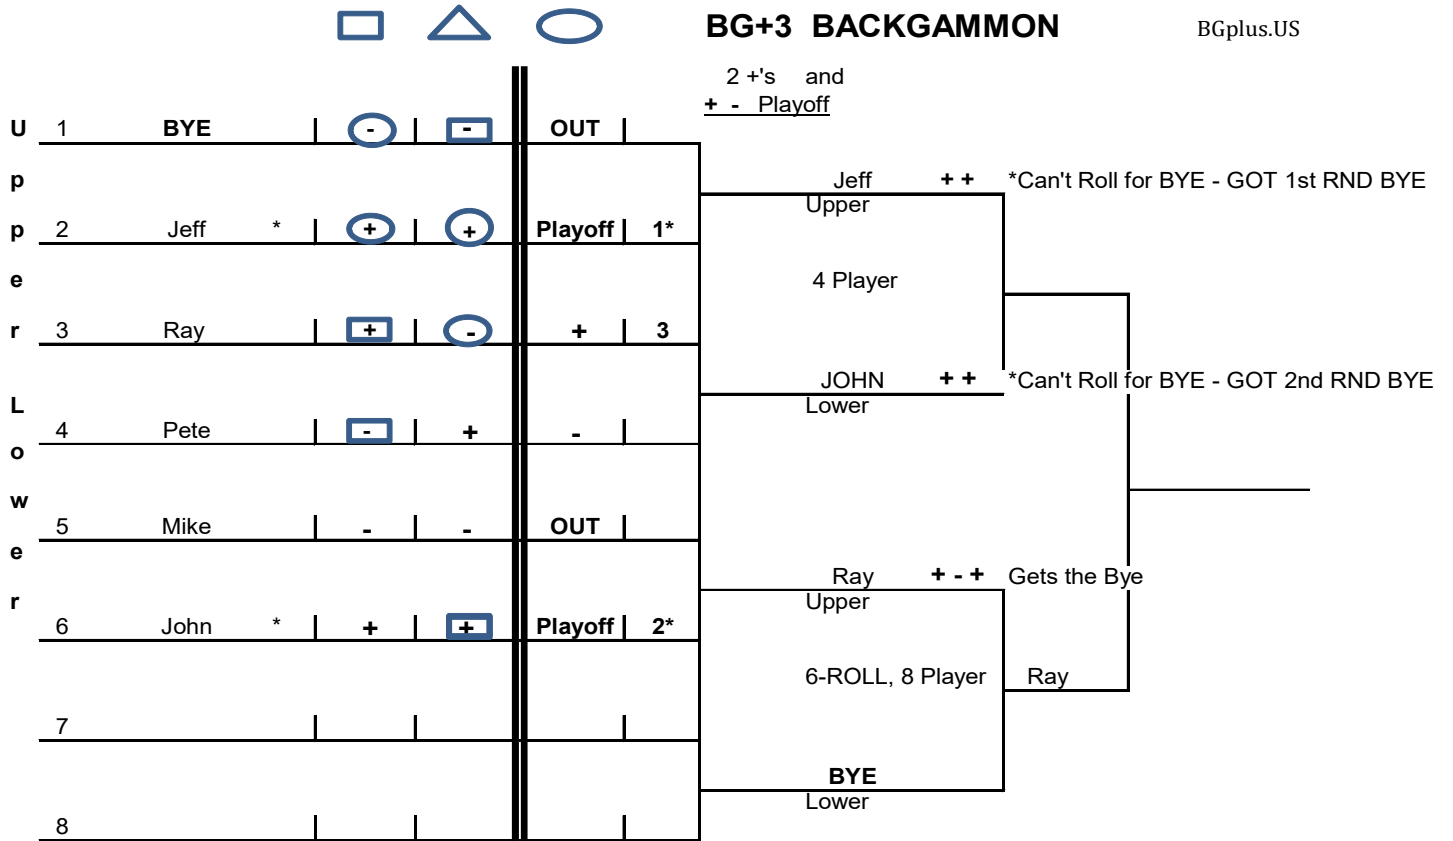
BG+3 BACKGAMMON

BGplus.US

2 +'s and
+ - Playoff

| | | | | | | |
|---|---|---|---|---|---|---|
| U | 1 | BYE | - | - | OUT | |
| p | | | | | | |
| p | 2 | Jeff * | + | + | Playoff | 1* |
| e | | | | | | |
| r | 3 | Ray | + | - | + | 3 |
| L | | | | | | |
| o | 4 | Pete | - | + | - | |
| w | 5 | Mike | - | - | OUT | |
| e | | | | | | |
| r | 6 | John * | + | + | Playoff | 2* |
| | 7 | | | | | |
| | 8 | | | | | |

Jeff ++ *Can't Roll for BYE - GOT 1st RND BYE
Upper

4 Player

JOHN ++ *Can't Roll for BYE - GOT 2nd RND BYE
Lower

Ray + - + Gets the Bye
Upper

6-ROLL, 8 Player

Ray

BYE
Lower